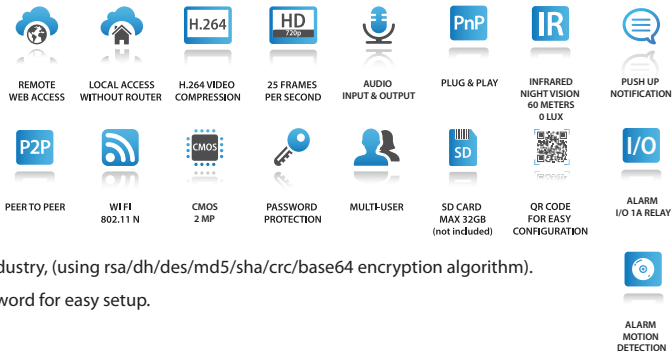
H.264

HD
720p

PnP

IR

REMOTE WEB ACCESS

LOCAL ACCESS WITHOUT ROUTER

H.264 VIDEO COMPRESSION

25 FRAMES PER SECOND

AUDIO INPUT & OUTPUT

PLUG & PLAY

INFRARED NIGHT VISION 60 METERS 0 LUX

PUSH UP NOTIFICATION

P2P

CMOS

SD

I/O

PEER TO PEER

WI FI 802.11 N

CMOS 2 MP

PASSWORD PROTECTION

MULTI-USER

SD CARD MAX 32GB (not included)

QR CODE FOR EASY CONFIGURATION

ALARM I/O 1A RELAY

dustry, (using rsa/dh/des/md5/sha/crc/base64 encryption algorithm).

word for easy setup.

ALARM MOTION DETECTION